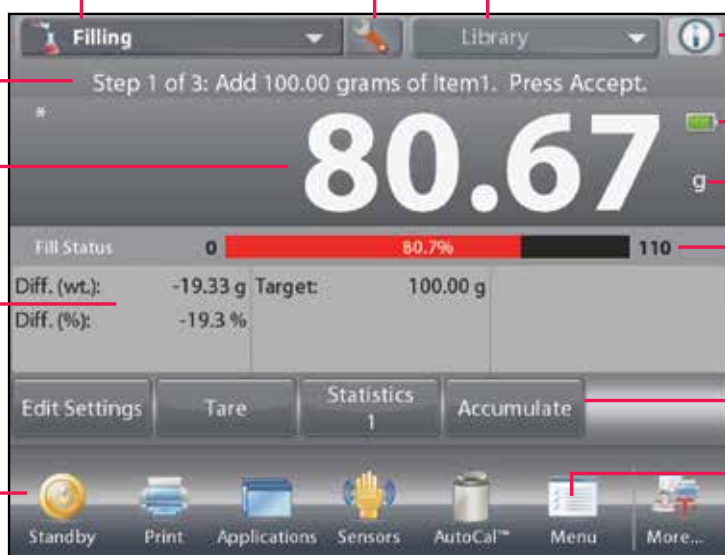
Filling

Library

Step 1 of 3: Add 100.00 grams of Item1. Press Accept.

*

80.67

g

Fill Status 0 80.7% 110

Diff. (wt.): -19.33 g
Diff. (%): -19.3 %

Target: 100.00 g

Edit Settings
Tare
Statistics 1
Accumulate

Standby
Print
Applications
Sensors
AutoCal™
Menu
More...